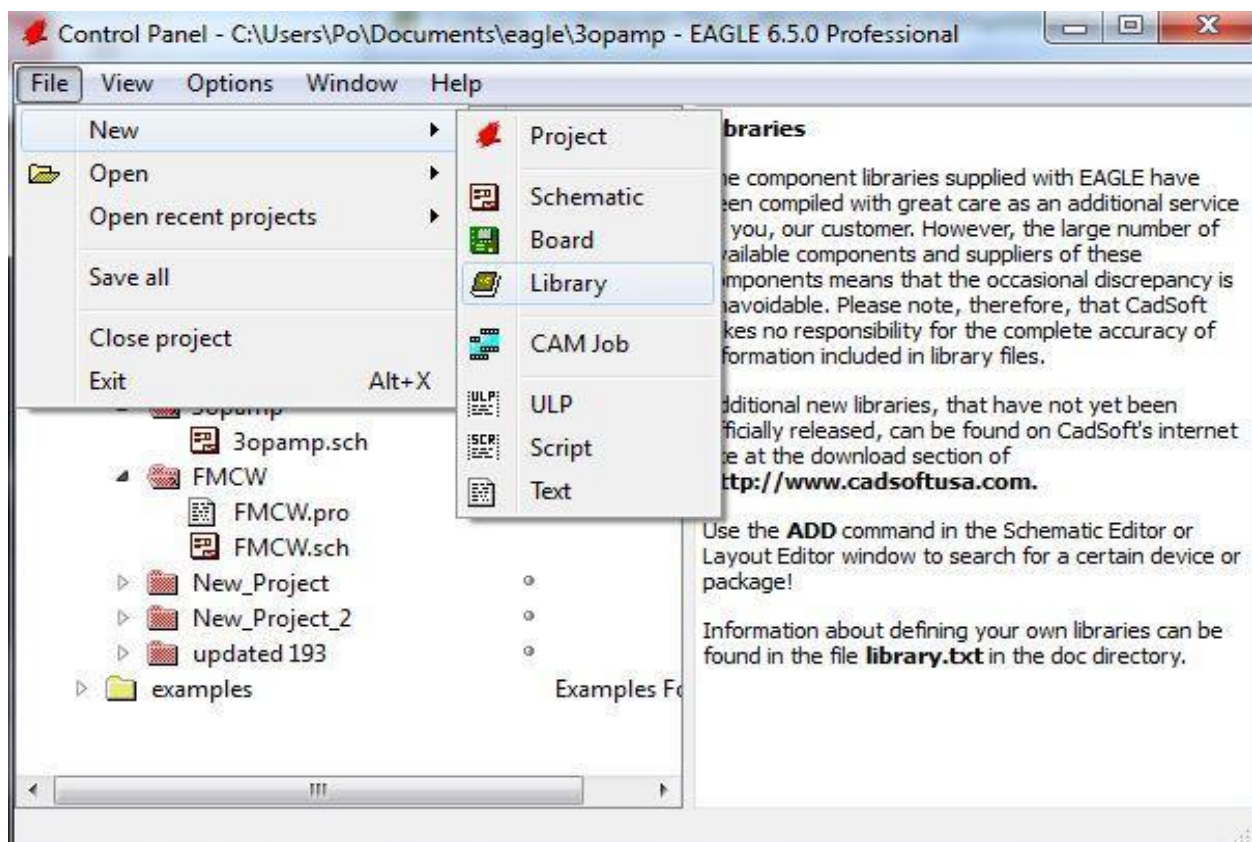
Control Panel - C:\Users\Po\Documents\eagle\3opamp - EAGLE 6.5.0 Professional

File View Options Window Help

New
Open
Open recent projects
Save all
Close project
Exit Alt+X

Project
Schematic
Board
Library
CAM Job
ULP
Script
Text

3opamp
3opamp.sch
FMCW
FMCW.pro
FMCW.sch
New_Project
New_Project_2
updated 193
examples Examples Fc

braries

e component libraries supplied with EAGLE have een compiled with great care as an additional service you, our customer. However, the large number of ailable components and suppliers of these mponents means that the occasional discrepancy is avoidable. Please note, therefore, that CadSoft kes no responsibility for the complete accuracy of formation included in library files.

dditional new libraries, that have not yet been fficially released, can be found on CadSoft's internet te at the download section of ttp://www.cadsoftusa.com.

Use the ADD command in the Schematic Editor or Layout Editor window to search for a certain device or package!

Information about defining your own libraries can be found in the file library.txt in the doc directory.